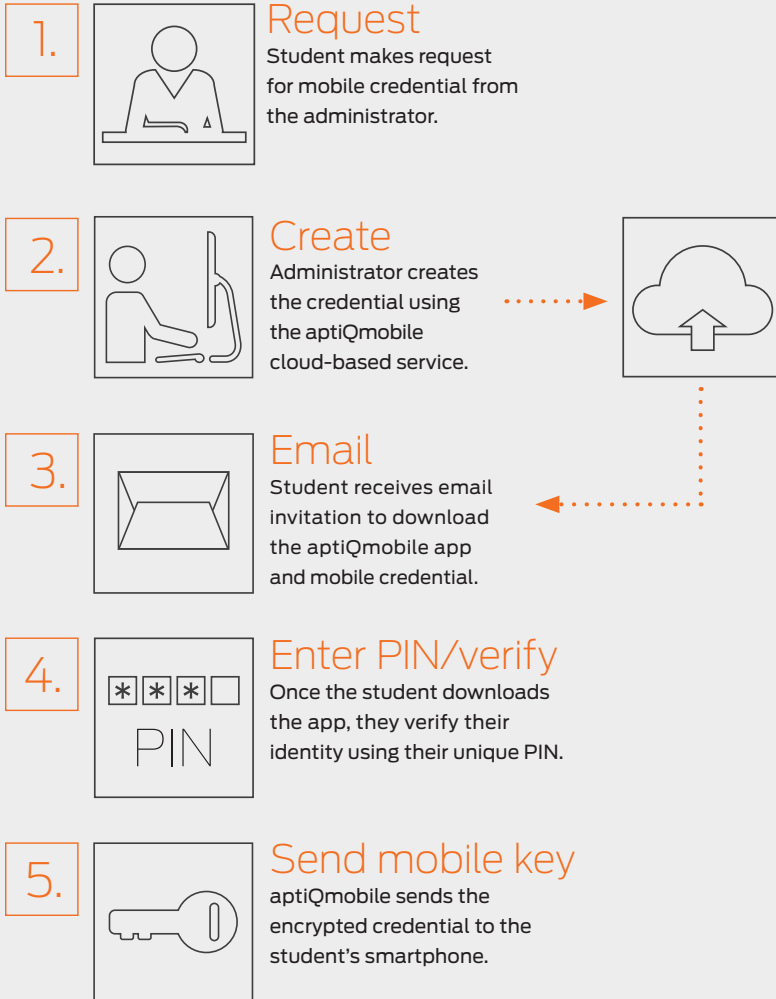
1.

Request

Student makes request for mobile credential from the administrator.

2.

Create

Administrator creates the credential using the aptiQmobile cloud-based service.

3.

Email

Student receives email invitation to download the aptiQmobile app and mobile credential.

4.

* * *

PIN

Enter PIN/verify

Once the student downloads the app, they verify their identity using their unique PIN.

5.

Send mobile key

aptiQmobile sends the encrypted credential to the student's smartphone.